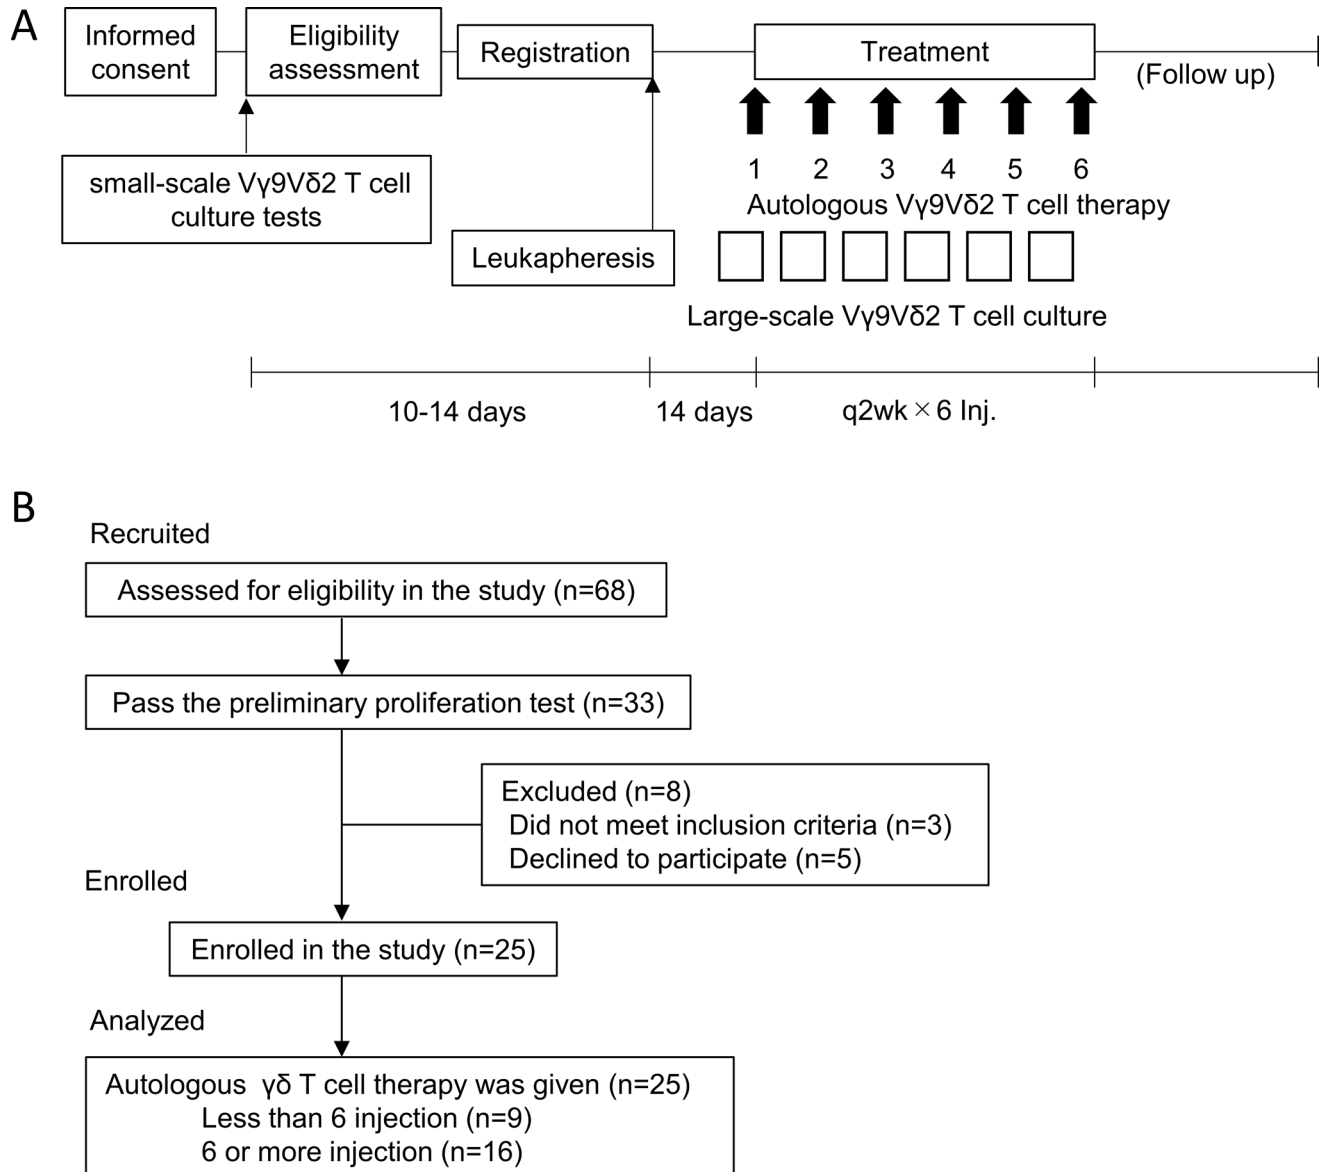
A

Informed consent

Eligibility assessment

Registration

Treatment

(Follow up)

small-scale Vγ9Vδ2 T cell culture tests

1 2 3 4 5 6

Autologous Vγ9Vδ2 T cell therapy

Leukapheresis

Large-scale Vγ9Vδ2 T cell culture

10-14 days

14 days

q2wk × 6 Inj.

B

Recruited

Assessed for eligibility in the study (n=68)

Pass the preliminary proliferation test (n=33)

Excluded (n=8)
Did not meet inclusion criteria (n=3)
Declined to participate (n=5)

Enrolled

Enrolled in the study (n=25)

Analyzed

Autologous γδ T cell therapy was given (n=25)
Less than 6 injection (n=9)
6 or more injection (n=16)